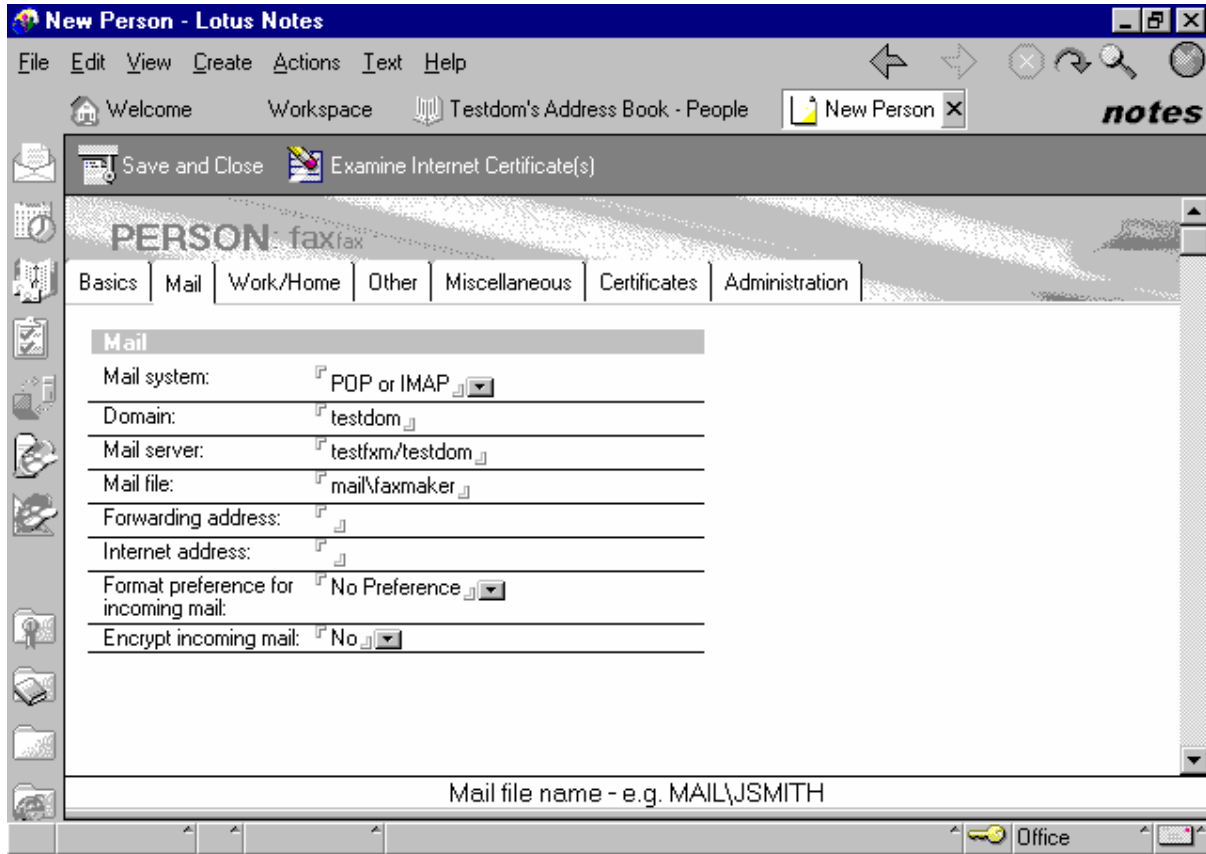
New Person - Lotus Notes

File Edit View Create Actions Text Help

Welcome Workspace Testdom's Address Book - People New Person

notes

Save and Close Examine Internet Certificate(s)

PERSON faxfax

Basics | Mail | Work/Home | Other | Miscellaneous | Certificates | Administration

Mail

| | |
|---|---|
| Mail system: | POP or IMAP |
| Domain: | testdom |
| Mail server: | testfxm/testdom |
| Mail file: | mail\faxmaker |
| Forwarding address: | |
| Internet address: | |
| Format preference for incoming mail: | No Preference |
| Encrypt incoming mail: | No |

Mail file name - e.g. MAIL\JSMITH

Office